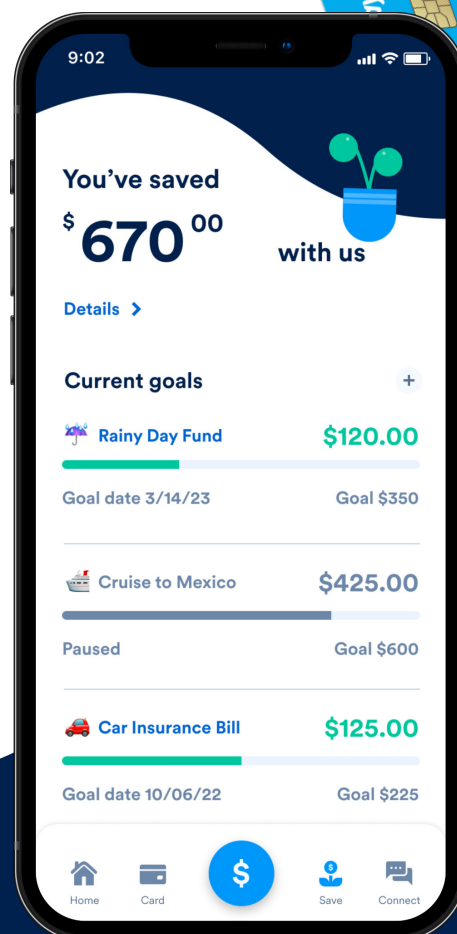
9:02

You've saved
$ 670 00 with us

Details >

Current goals +

☔ Rainy Day Fund $120.00
Goal date 3/14/23 Goal $350

🚢 Cruise to Mexico $425.00
Paused Goal $600

🚗 Car Insurance Bill $125.00
Goal date 10/06/22 Goal $225

Home Card $ Save Connect